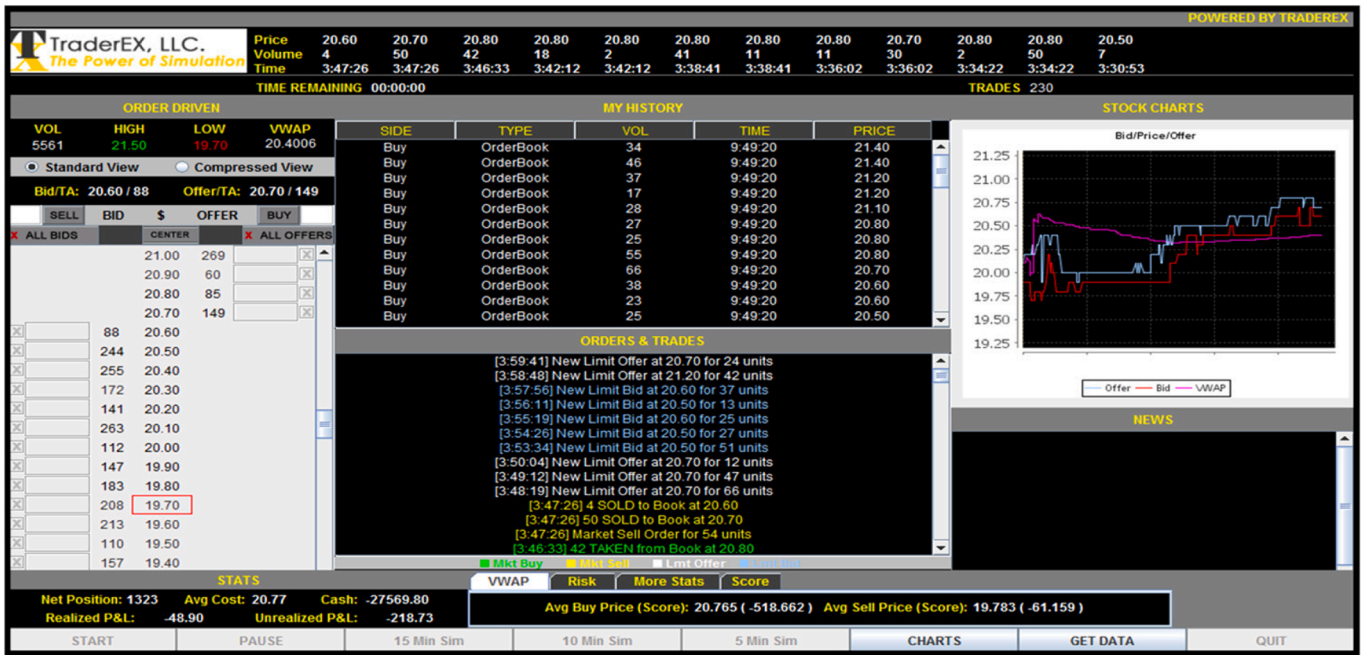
POWERED BY TRADEREX

TraderEX, LLC.
The Power of Simulation

| Price | 20.60 | 20.70 | 20.80 | 20.80 | 20.80 | 20.80 | 20.80 | 20.80 | 20.70 | 20.80 | 20.80 | 20.50 |
|---|---|---|---|---|---|---|---|---|---|---|---|---|
| Volume | 4 | 50 | 42 | 18 | 2 | 41 | 11 | 11 | 30 | 2 | 50 | 7 |
| Time | 3:47:26 | 3:47:26 | 3:46:33 | 3:42:12 | 3:42:12 | 3:38:41 | 3:38:41 | 3:36:02 | 3:36:02 | 3:34:22 | 3:34:22 | 3:30:53 |

TIME REMAINING 00:00:00
TRADES 230

ORDER DRIVEN

| VOL | HIGH | LOW | VWAP |
|---|---|---|---|
| 5561 | 21.50 | 19.70 | 20.4006 |

Standard View
Compressed View

Bid/TA: 20.60 / 88
Offer/TA: 20.70 / 149

SELL BID $ OFFER BUY
ALL BIDS CENTER ALL OFFERS

| BID | $ | OFFER |
|---|---|---|
| | 21.00 | 269 |
| | 20.90 | 60 |
| | 20.80 | 85 |
| | 20.70 | 149 |
| 88 | 20.60 | |
| 244 | 20.50 | |
| 255 | 20.40 | |
| 172 | 20.30 | |
| 141 | 20.20 | |
| 263 | 20.10 | |
| 112 | 20.00 | |
| 147 | 19.90 | |
| 183 | 19.80 | |
| 208 | 19.70 | |
| 213 | 19.60 | |
| 110 | 19.50 | |
| 157 | 19.40 | |

MY HISTORY

| SIDE | TYPE | VOL | TIME | PRICE |
|---|---|---|---|---|
| Buy | OrderBook | 34 | 9:49:20 | 21.40 |
| Buy | OrderBook | 46 | 9:49:20 | 21.40 |
| Buy | OrderBook | 37 | 9:49:20 | 21.20 |
| Buy | OrderBook | 17 | 9:49:20 | 21.20 |
| Buy | OrderBook | 28 | 9:49:20 | 21.10 |
| Buy | OrderBook | 27 | 9:49:20 | 20.80 |
| Buy | OrderBook | 25 | 9:49:20 | 20.80 |
| Buy | OrderBook | 55 | 9:49:20 | 20.80 |
| Buy | OrderBook | 66 | 9:49:20 | 20.70 |
| Buy | OrderBook | 38 | 9:49:20 | 20.60 |
| Buy | OrderBook | 23 | 9:49:20 | 20.60 |
| Buy | OrderBook | 25 | 9:49:20 | 20.50 |

ORDERS & TRADES
[3:59:41] New Limit Offer at 20.70 for 24 units
[3:58:48] New Limit Offer at 21.20 for 42 units
[3:57:56] New Limit Bid at 20.60 for 37 units
[3:56:11] New Limit Bid at 20.50 for 13 units
[3:55:19] New Limit Bid at 20.60 for 25 units
[3:54:26] New Limit Bid at 20.50 for 27 units
[3:53:34] New Limit Bid at 20.50 for 51 units
[3:50:04] New Limit Offer at 20.70 for 12 units
[3:49:12] New Limit Offer at 20.70 for 47 units
[3:48:19] New Limit Offer at 20.70 for 66 units
[3:47:26] 4 SOLD to Book at 20.60
[3:47:26] 50 SOLD to Book at 20.70
[3:47:26] Market Sell Order for 54 units
[3:46:33] 42 TAKEN from Book at 20.80
Mkt Buy Mkt Sell Lmt Offer Lmt Bid

STOCK CHARTS
Bid/Price/Offer
21.25 21.00 20.75 20.50 20.25 20.00 19.75 19.50 19.25
Offer Bid VWAP

NEWS

STATS
Net Position: 1323 Avg Cost: 20.77 Cash: -27569.80
Realized P&L: -48.90 Unrealized P&L: -218.73

VWAP Risk More Stats Score
Avg Buy Price (Score): 20.765 ( -518.662 ) Avg Sell Price (Score): 19.783 ( -61.159 )

START PAUSE 15 Min Sim 10 Min Sim 5 Min Sim CHARTS GET DATA QUIT